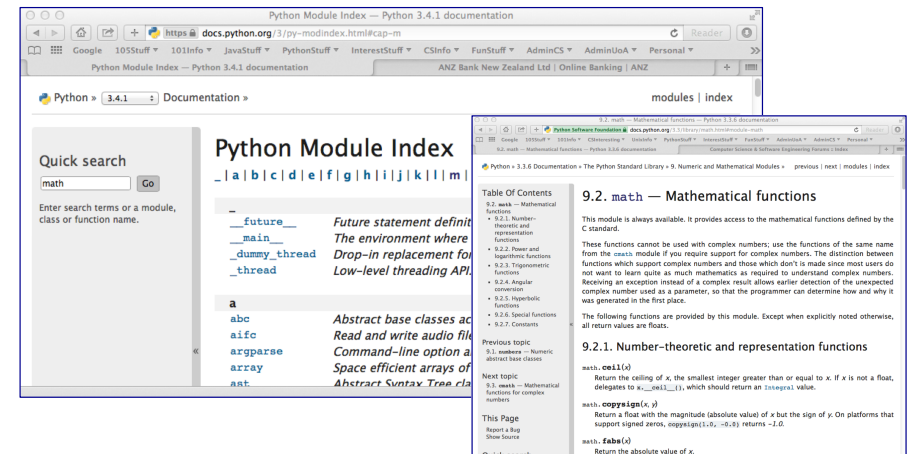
Python Module Index — Python 3.4.1 documentation

https docs.python.org/3/py-modindex.html#cap-m

Reader

Google 105Stuff ▾ 101Info ▾ JavaStuff ▾ PythonStuff ▾ InterestStuff ▾ CSInfo ▾ FunStuff ▾ AdminCS ▾ AdminUoA ▾ Personal ▾

Python Module Index — Python 3.4.1 documentation

ANZ Bank New Zealand Ltd | Online Banking | ANZ

Python » 3.4.1 Documentation »

modules | index

Quick search

math

Go

Enter search terms or a module, class or function name.

Python Module Index

_ | a | b | c | d | e | f | g | h | i | j | k | l | m |

_

__future__ Future statement definit

__main__ The environment where

_dummy_thread Drop-in replacement fo

_thread Low-level threading API.

a

abc Abstract base classes ac

aifc Read and write audio fil

argparse Command-line option a

array Space efficient arrays of

ast Abstract Syntax Tree cla

9.2. math — Mathematical functions — Python 3.3.6 documentation

Python Software Foundation docs.python.org/3.3/library/math.html#module-math

Google 105Stuff ▾ 101Info ▾ CSInteresting ▾ UoInfo ▾ PythonStuff ▾ InterestStuff ▾ FunStuff ▾ AdminUoA ▾ AdminCS ▾ Personal ▾

9.2. math — Mathematical functions — Python 3.3.6 documentation

Computer Science & Software Engineering Forums | Index

Python » 3.3.6 Documentation » The Python Standard Library » 9. Numeric and Mathematical Modules »

previous | next | modules | index

Table Of Contents

9.2. math — Mathematical functions
9.2.1. Number-theoretic and representation functions
9.2.2. Power and logarithmic functions
9.2.3. Trigonometric functions
9.2.4. Angular conversion
9.2.5. Hyperbolic functions
9.2.6. Special functions
9.2.7. Constants

Previous topic

9.1. numbers — Numeric abstract base classes

Next topic

9.3. cmath — Mathematical functions for complex numbers

This Page

Report a Bug
Show Source

9.2. math — Mathematical functions

This module is always available. It provides access to the mathematical functions defined by the C standard.

These functions cannot be used with complex numbers; use the functions of the same name from the cmath module if you require support for complex numbers. The distinction between functions which support complex numbers and those which don't is made since most users do not want to learn quite as much mathematics as required to understand complex numbers. Receiving an exception instead of a complex result allows earlier detection of the unexpected complex number used as a parameter, so that the programmer can determine how and why it was generated in the first place.

The following functions are provided by this module. Except when explicitly noted otherwise, all return values are floats.

9.2.1. Number-theoretic and representation functions

math.ceil(x)
Return the ceiling of x, the smallest integer greater than or equal to x. If x is not a float, delegates to x.__ceil__(), which should return an Integral value.

math.copysign(x, y)
Return a float with the magnitude (absolute value) of x but the sign of y. On platforms that support signed zeros, copysign(1.0, -0.0) returns -1.0.

math.fabs(x)
Return the absolute value of x.